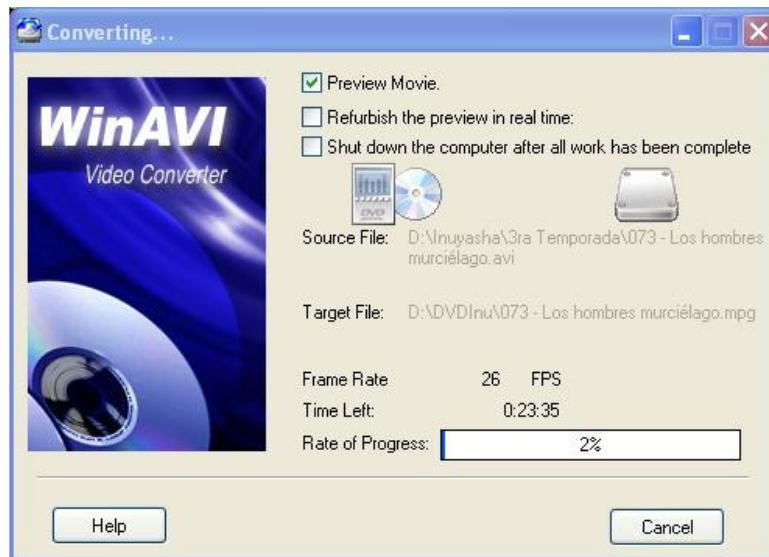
Converting...

WinAVI
Video Converter

Preview Movie.
Refurbish the preview in real time:
Shut down the computer after all work has been complete

DVD

Source File: D:\Inuyasha\3ra Temporada\073 - Los hombres murciélago.avi

Target File: D:\DVDInu\073 - Los hombres murciélago.mpg

Frame Rate 26 FPS
Time Left: 0:23:35
Rate of Progress: 2%

Help
Cancel